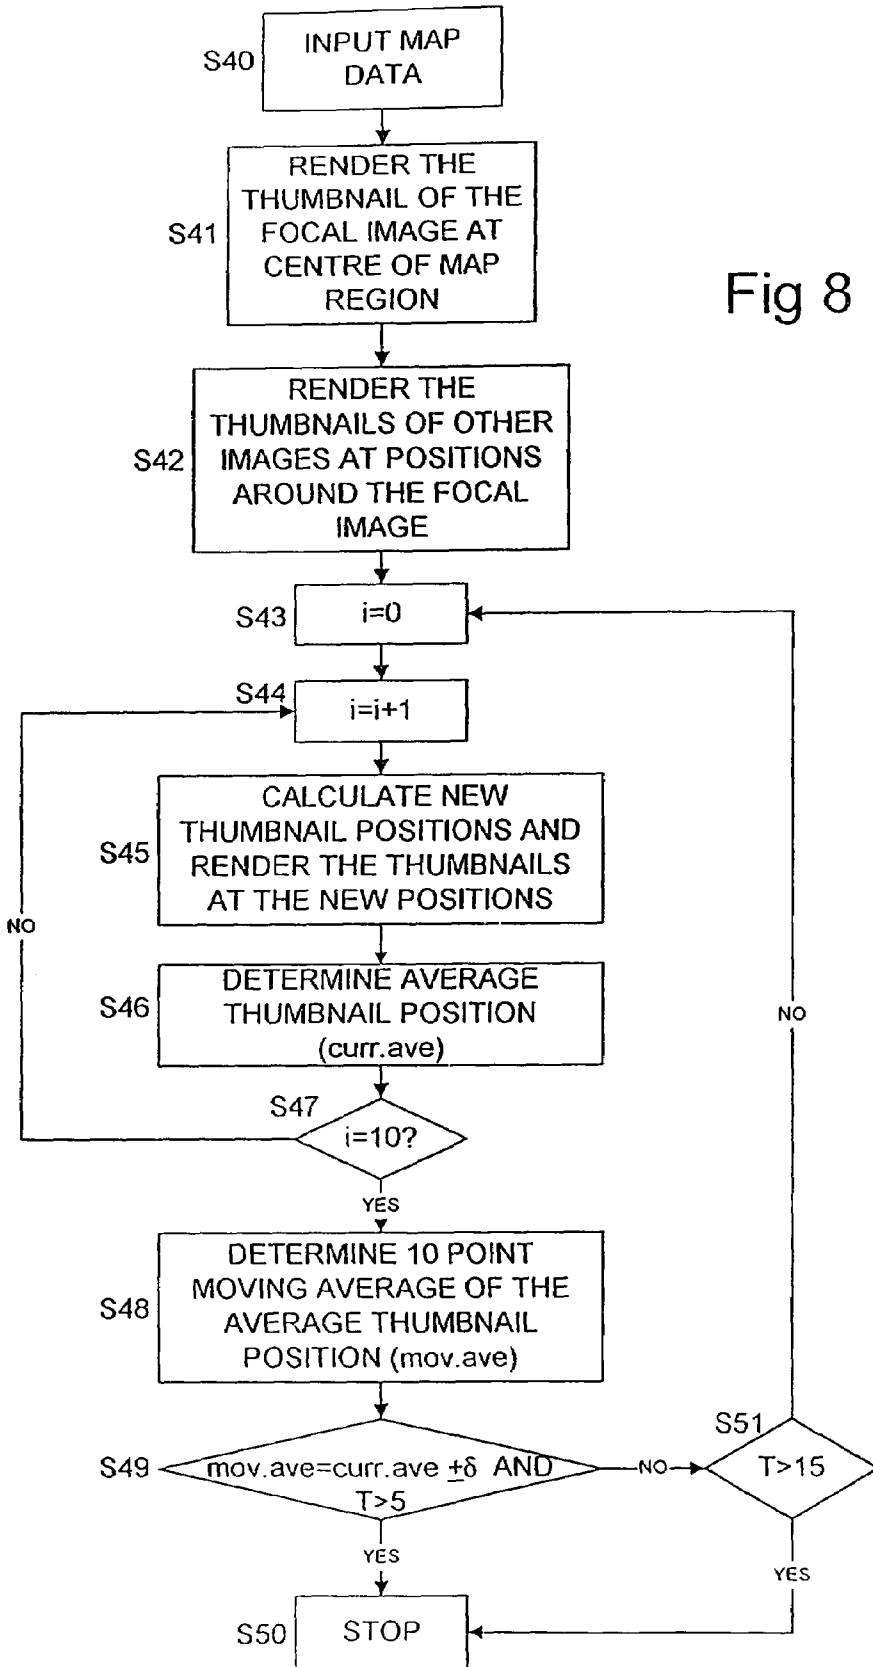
Fig 8

S40 INPUT MAP DATA

S41 RENDER THE THUMBNAIL OF THE FOCAL IMAGE AT CENTRE OF MAP REGION

S42 RENDER THE THUMBNAILS OF OTHER IMAGES AT POSITIONS AROUND THE FOCAL IMAGE

S43 i=0

S44 i=i+1

S45 CALCULATE NEW THUMBNAIL POSITIONS AND RENDER THE THUMBNAILS AT THE NEW POSITIONS

S46 DETERMINE AVERAGE THUMBNAIL POSITION (curr.ave)

S47 i=10?

NO

YES

S48 DETERMINE 10 POINT MOVING AVERAGE OF THE AVERAGE THUMBNAIL POSITION (mov.ave)

S49 mov.ave=curr.ave $\pm\delta$ AND T>5

NO

S51 T>15

NO

YES

YES

S50 STOP